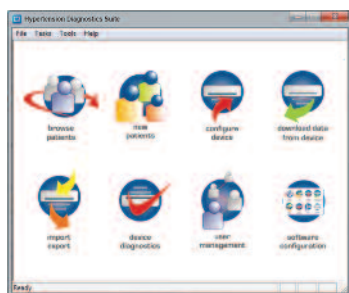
Hypertension Diagnostics Suite

File Tasks Tools Help

browse patients

new patients

configure device

download data from device

import export

device diagnostics

user management

software configuration

Ready